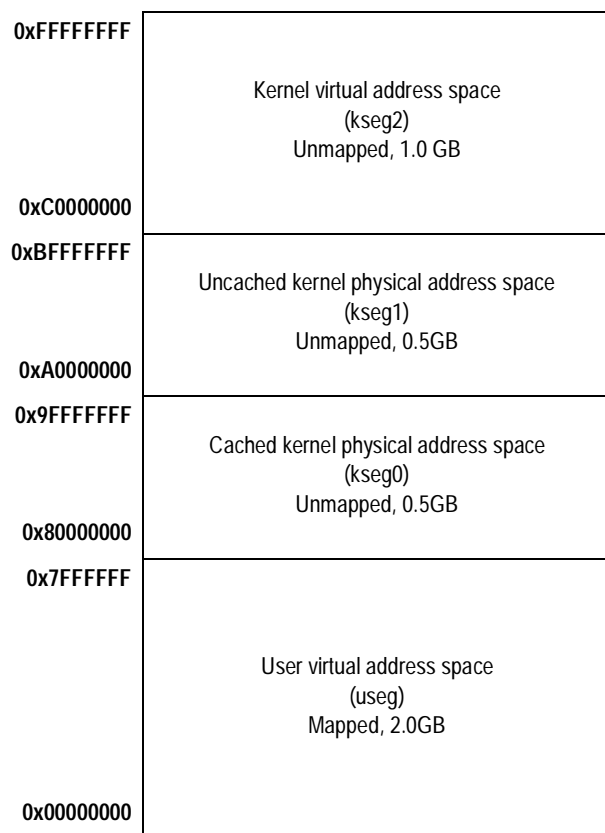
0xFFFFFFFF

Kernel virtual address space
(kseg2)
Unmapped, 1.0 GB

0xC0000000

0xBFFFFFFF

Uncached kernel physical address space
(kseg1)
Unmapped, 0.5GB

0xA0000000

0x9FFFFFFF

Cached kernel physical address space
(kseg0)
Unmapped, 0.5GB

0x80000000

0x7FFFFFF

User virtual address space
(useg)
Mapped, 2.0GB

0x00000000